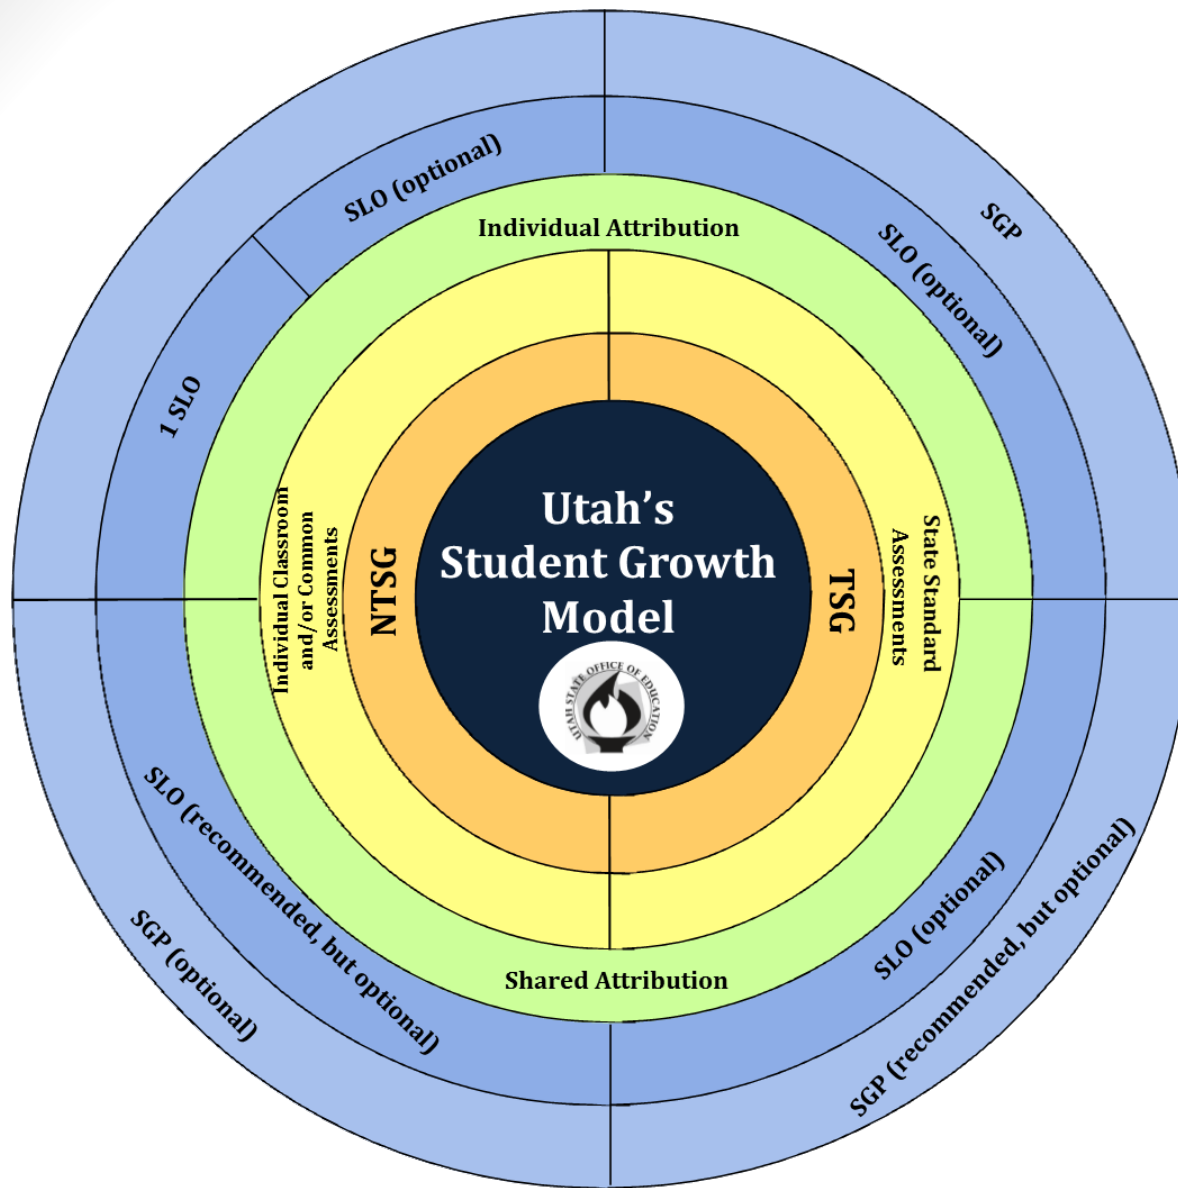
Utah's Student Growth Model

UTAH STATE OFFICE OF EDUCATION

NTSG

TSG

Individual Classroom and/or Common Assessments

State Standard Assessments

Individual Attribution

Shared Attribution

SLO (optional)

1 SLO

SGP

SLO (optional)

SLO (recommended, but optional)

SGP (optional)

SLO (optional)

SGP (recommended, but optional)